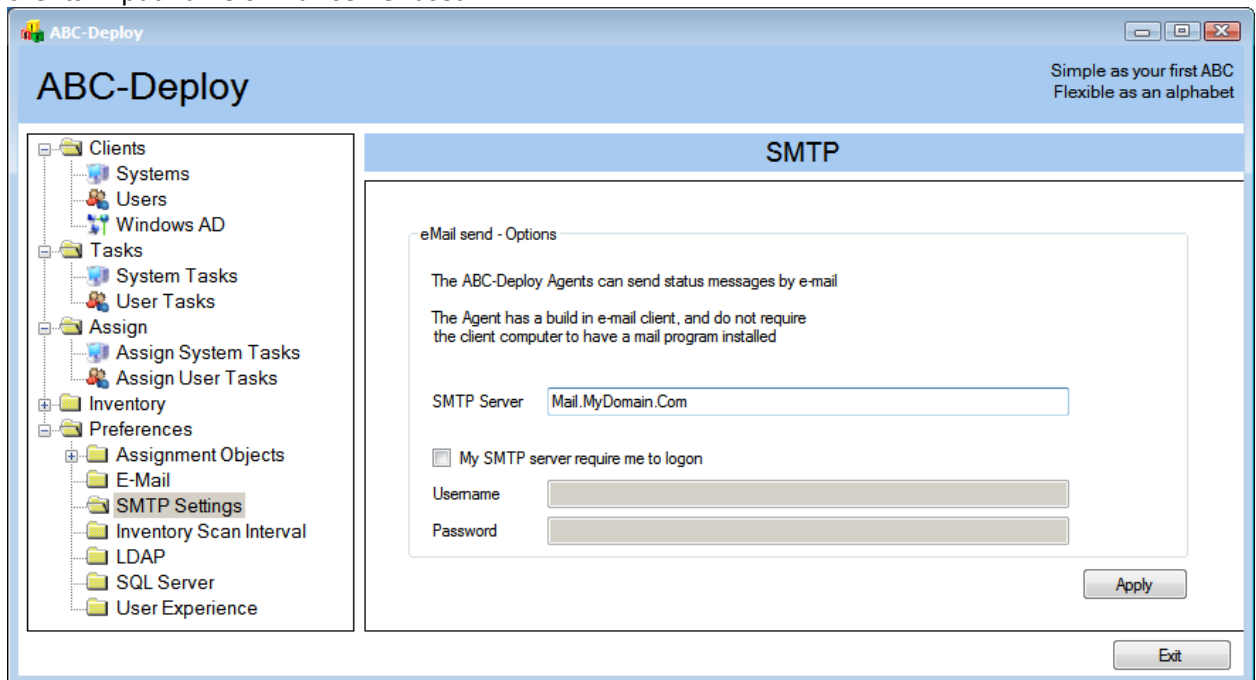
ABC-Deploy

ABC-Deploy

Simple as your first ABC
Flexible as an alphabet

Clients
Systems
Users
Windows AD
Tasks
System Tasks
User Tasks
Assign
Assign System Tasks
Assign User Tasks
Inventory
Preferences
Assignment Objects
E-Mail
SMTP Settings
Inventory Scan Interval
LDAP
SQL Server
User Experience

SMTP

eMail send - Options

The ABC-Deploy Agents can send status messages by e-mail

The Agent has a build in e-mail client, and do not require the client computer to have a mail program installed

SMTP Server Mail.MyDomain.Com

My SMTP server require me to logon

Username

Password

Apply

Exit